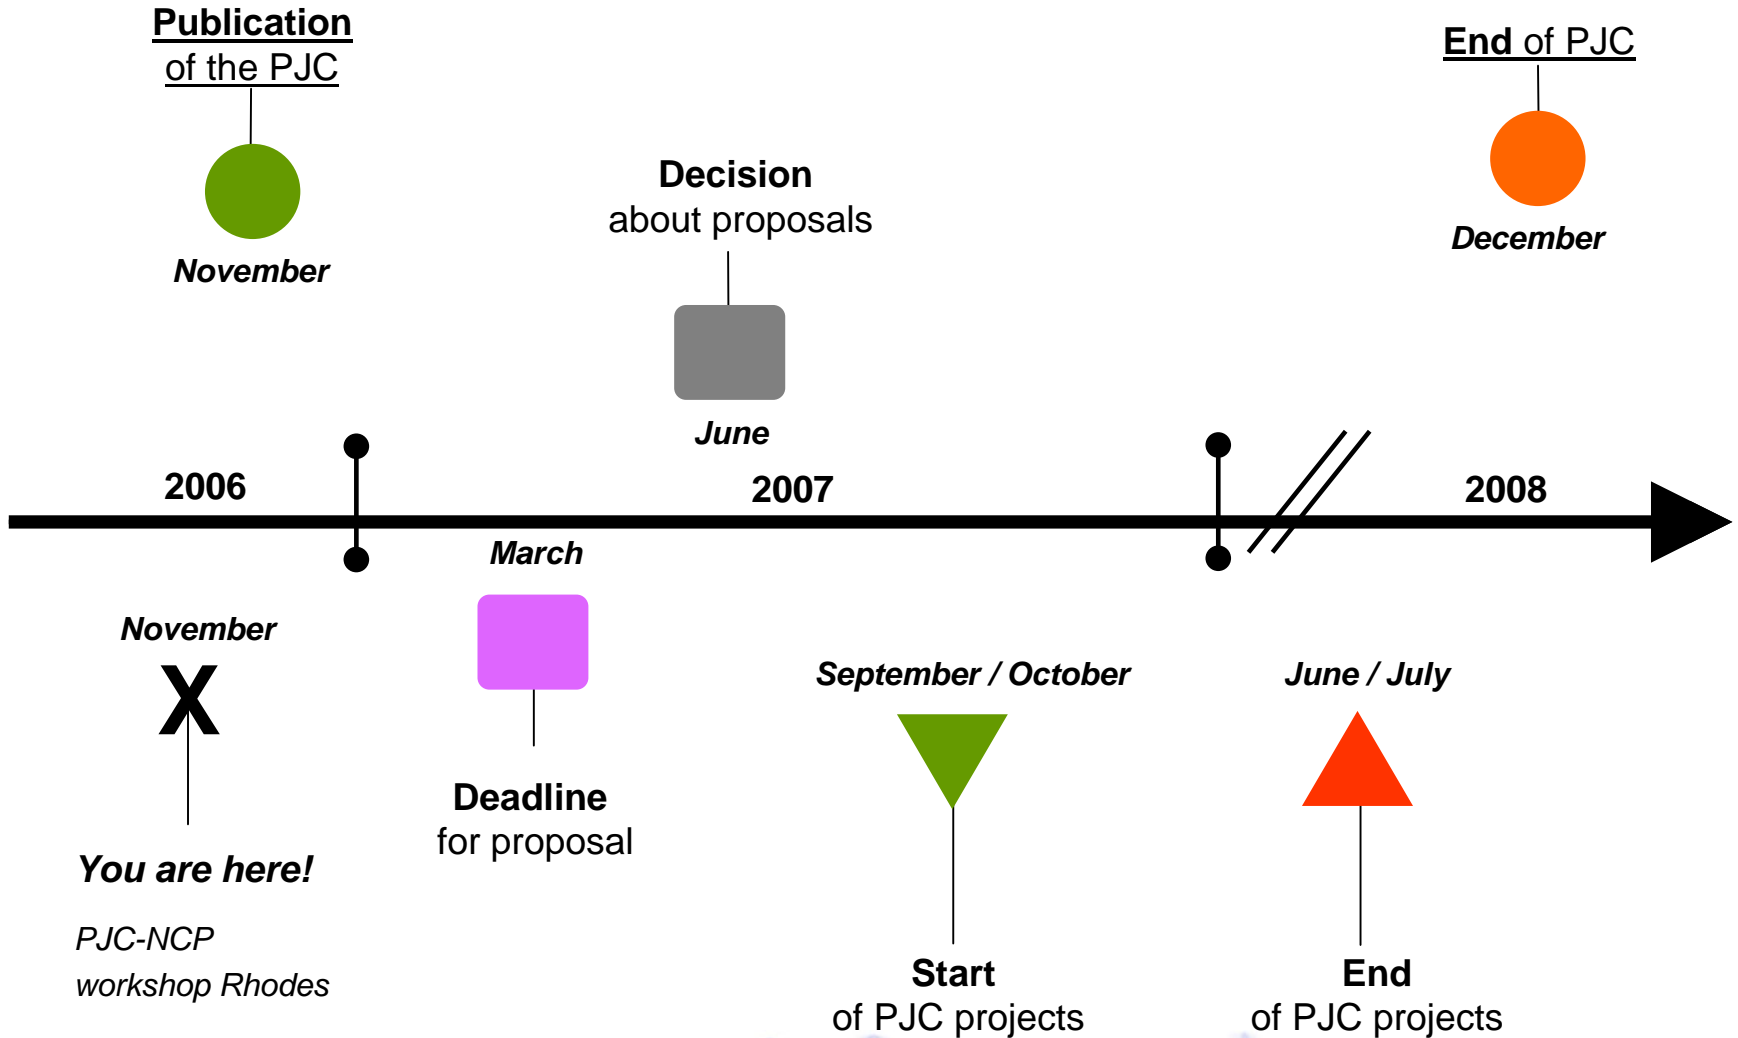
Publication of the PJC

November

Decision about proposals

June

End of PJC

December

2006

2007

2008

March

November

X

You are here!

PJC-NCP workshop Rhodes

Deadline for proposal

September / October

Start of PJC projects

June / July

End of PJC projects